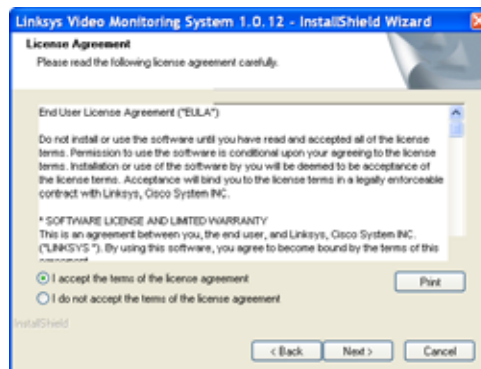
Linksys Video Monitoring System 1.0.12 - InstallShield Wizard

License Agreement
Please read the following license agreement carefully.

End User License Agreement ("EULA")

Do not install or use the software until you have read and accepted all of the license terms. Permission to use the software is conditional upon your agreeing to the license terms. Installation or use of the software by you will be deemed to be acceptance of the license terms. Acceptance will bind you to the license terms in a legally enforceable contract with Linksys, Cisco System INC.

* SOFTWARE LICENSE AND LIMITED WARRANTY
This is an agreement between you, the end user, and Linksys, Cisco System INC. ("LINKSYS "). By using this software, you agree to become bound by the terms of this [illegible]

I accept the terms of the license agreement
I do not accept the terms of the license agreement

Print

InstallShield

< Back Next > Cancel